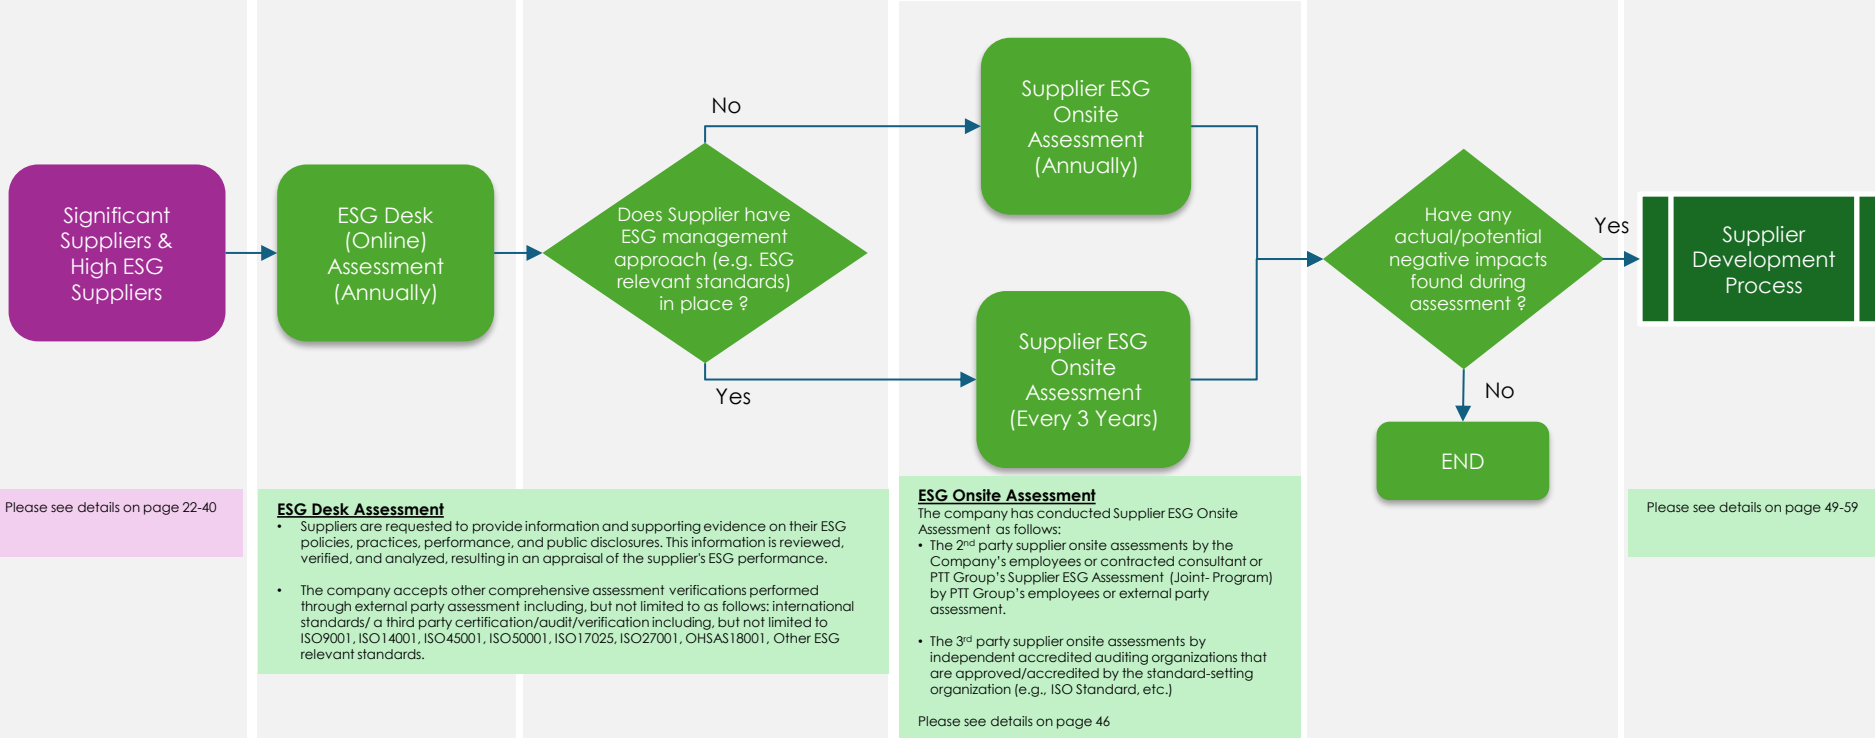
Significant Suppliers & High ESG Suppliers

ESG Desk (Online) Assessment (Annually)

Does Supplier have ESG management approach (e.g. ESG relevant standards) in place ?

No

Yes

Supplier ESG Onsite Assessment (Annually)

Supplier ESG Onsite Assessment (Every 3 Years)

Have any actual/potential negative impacts found during assessment ?

Yes

No

Supplier Development Process

END

Please see details on page 22-40

**ESG Desk Assessment**
• Suppliers are requested to provide information and supporting evidence on their ESG policies, practices, performance, and public disclosures. This information is reviewed, verified, and analyzed, resulting in an appraisal of the supplier's ESG performance.

• The company accepts other comprehensive assessment verifications performed through external party assessment including, but not limited to as follows: international standards/ a third party certification/audit/verification including, but not limited to ISO9001, ISO14001, ISO45001, ISO50001, ISO17025, ISO27001, OHSAS18001, Other ESG relevant standards.

**ESG Onsite Assessment**
The company has conducted Supplier ESG Onsite Assessment as follows:
• The 2$^{nd}$ party supplier onsite assessments by the Company's employees or contracted consultant or PTT Group's Supplier ESG Assessment (Joint- Program) by PTT Group's employees or external party assessment.

• The 3$^{rd}$ party supplier onsite assessments by independent accredited auditing organizations that are approved/accredited by the standard-setting organization (e.g., ISO Standard, etc.)

Please see details on page 46

Please see details on page 49-59